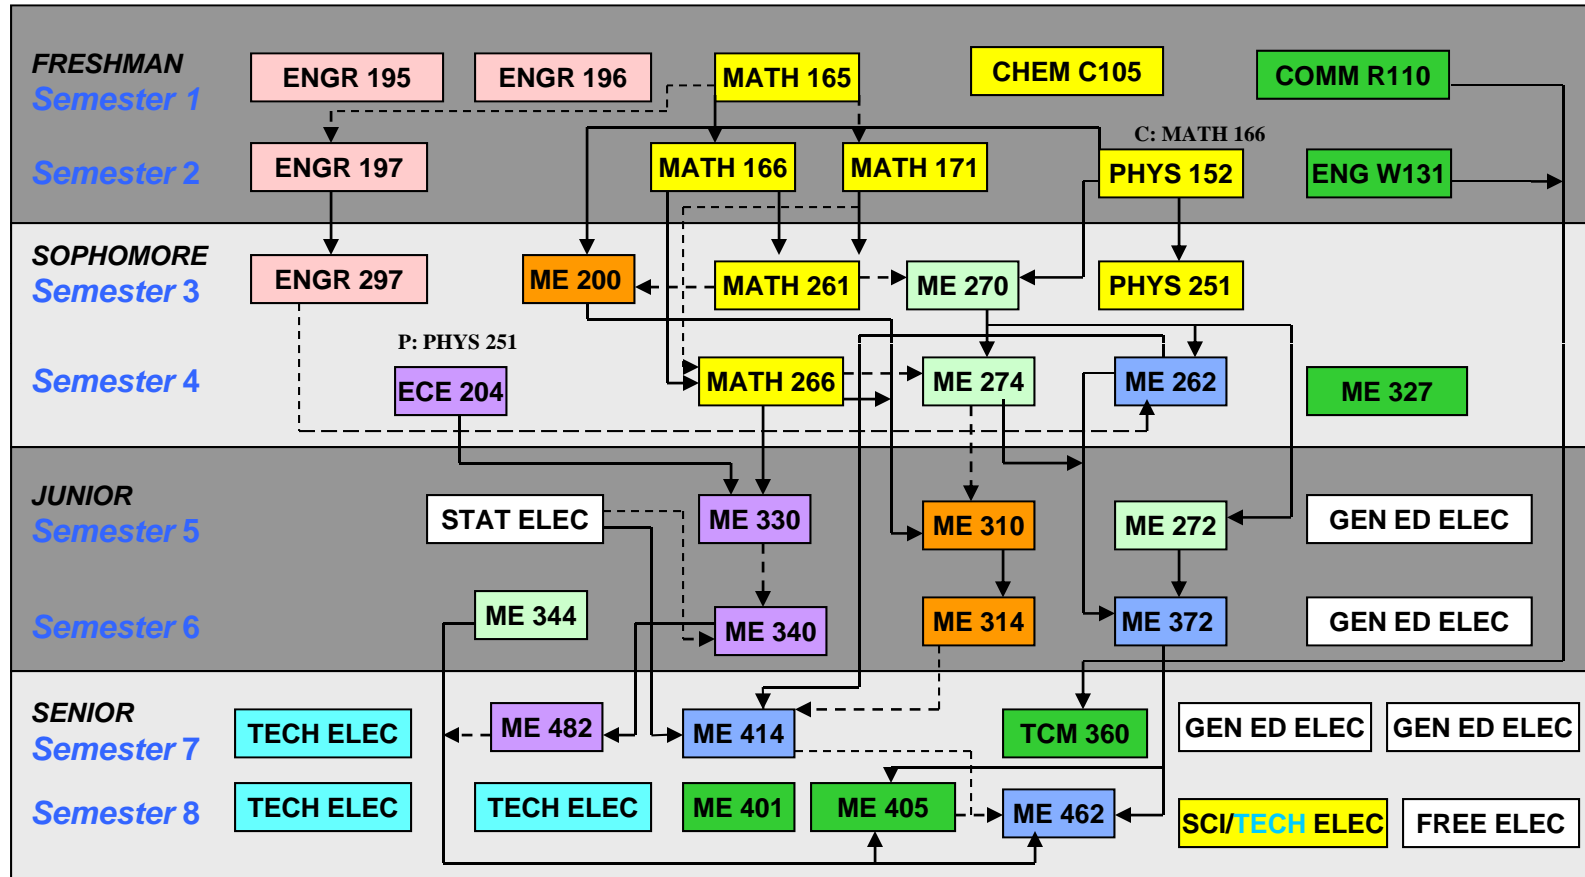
FRESHMAN
Semester 1

ENGR 195
ENGR 196
MATH 165
CHEM C105
COMM R110

Semester 2

ENGR 197
MATH 166
MATH 171
C: MATH 166
PHYS 152
ENG W131

SOPHOMORE
Semester 3

ENGR 297
ME 200
MATH 261
ME 270
PHYS 251

P: PHYS 251

Semester 4

ECE 204
MATH 266
ME 274
ME 262
ME 327

JUNIOR
Semester 5

STAT ELEC
ME 330
ME 310
ME 272
GEN ED ELEC

Semester 6

ME 344
ME 340
ME 314
ME 372
GEN ED ELEC

SENIOR
Semester 7

TECH ELEC
ME 482
ME 414
TCM 360
GEN ED ELEC
GEN ED ELEC

Semester 8

TECH ELEC
TECH ELEC
ME 401
ME 405
ME 462
SCI/TECH ELEC
FREE ELEC